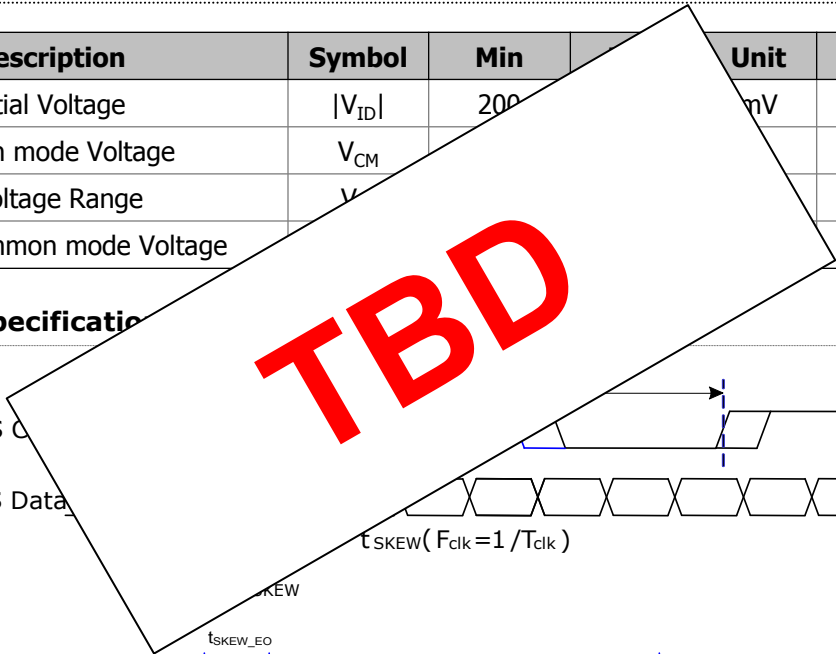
| escription | Symbol | Min | | Unit |
|---|---|---|---|---|
| tial Voltage | $|V_{ID}|$ | 200 | | mV |
| n mode Voltage | $V_{CM}$ | | | |
| oltage Range | V | | | |
| mmon mode Voltage | | | | |

pecificatio

TBD

S C

S Data

$t_{SKEW}$( $F_{clk}$=1 /$T_{clk}$ )

KEW

$t_{SKEW\_EO}$